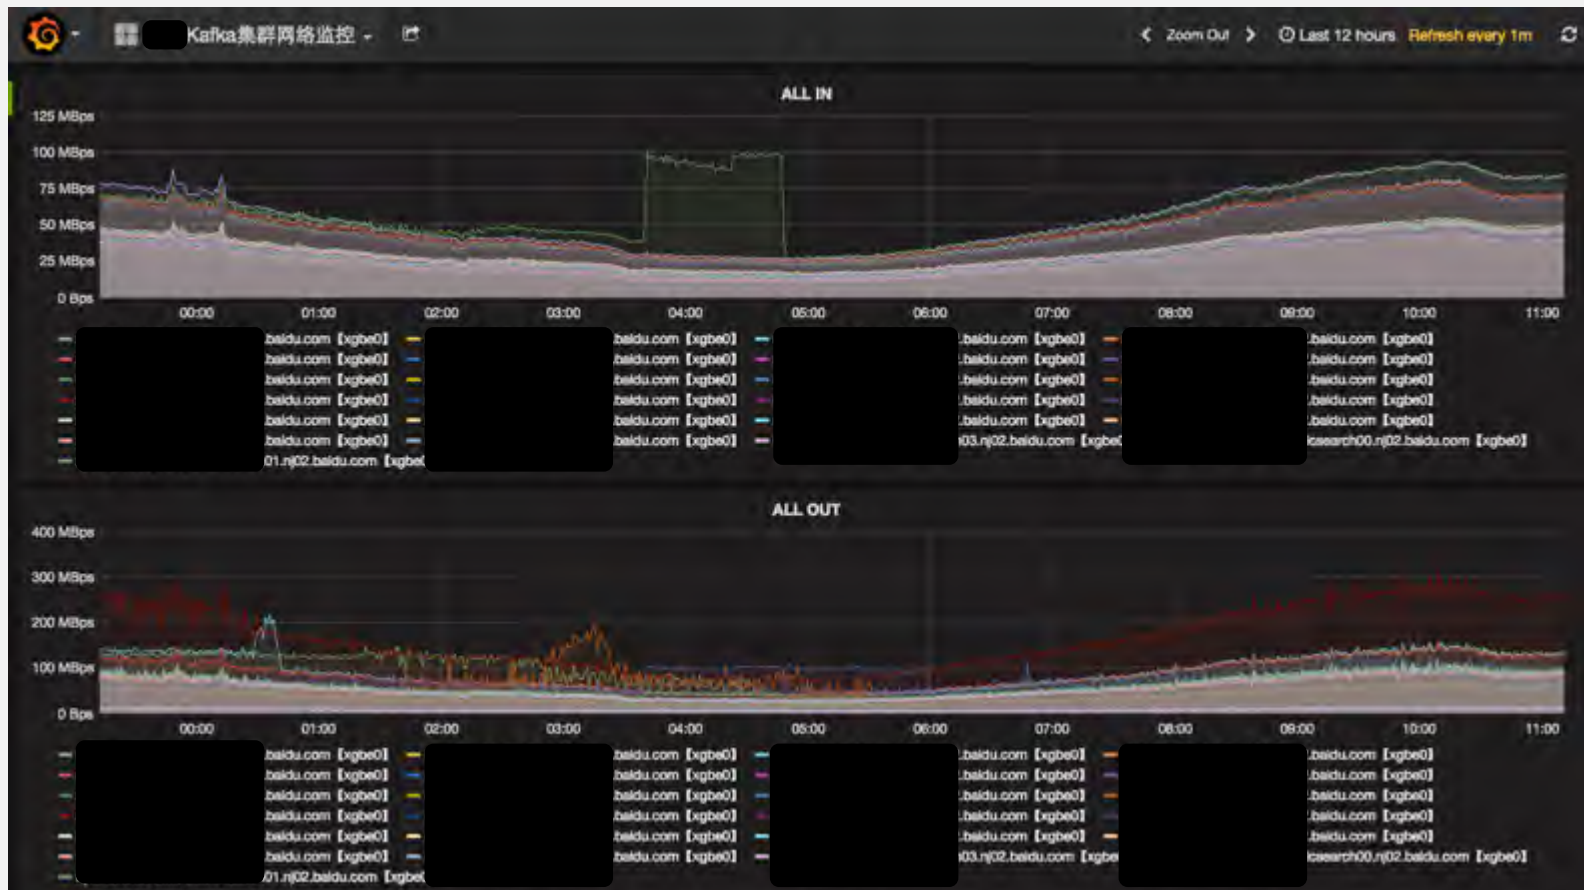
Kafka集群网络监控

Zoom Out

Last 12 hours Refresh every 1m

ALL IN

125 MBps
100 MBps
75 MBps
50 MBps
25 MBps
0 Bps

00:00 01:00 02:00 03:00 04:00 05:00 06:00 07:00 08:00 09:00 10:00 11:00

baidu.com [xgbe0]
baidu.com [xgbe0]
baidu.com [xgbe0]
baidu.com [xgbe0]
baidu.com [xgbe0]
baidu.com [xgbe0]
01.nj02.baidu.com [xgbe

baidu.com [xgbe0]
baidu.com [xgbe0]
baidu.com [xgbe0]
baidu.com [xgbe0]
baidu.com [xgbe0]
baidu.com [xgbe0]

.baidu.com [xgbe0]
.baidu.com [xgbe0]
.baidu.com [xgbe0]
.baidu.com [xgbe0]
.baidu.com [xgbe0]
03.nj02.baidu.com [xgbe

.baidu.com [xgbe0]
.baidu.com [xgbe0]
.baidu.com [xgbe0]
.baidu.com [xgbe0]
.baidu.com [xgbe0]
csearch00.nj02.baidu.com [xgbe0]

ALL OUT

400 MBps
300 MBps
200 MBps
100 MBps
0 Bps

00:00 01:00 02:00 03:00 04:00 05:00 06:00 07:00 08:00 09:00 10:00 11:00

baidu.com [xgbe0]
baidu.com [xgbe0]
baidu.com [xgbe0]
baidu.com [xgbe0]
baidu.com [xgbe0]
baidu.com [xgbe0]
01.nj02.baidu.com [xgbe

baidu.com [xgbe0]
baidu.com [xgbe0]
baidu.com [xgbe0]
baidu.com [xgbe0]
baidu.com [xgbe0]
baidu.com [xgbe0]

.baidu.com [xgbe0]
.baidu.com [xgbe0]
.baidu.com [xgbe0]
.baidu.com [xgbe0]
.baidu.com [xgbe0]
03.nj02.baidu.com [xgbe

.baidu.com [xgbe0]
.baidu.com [xgbe0]
.baidu.com [xgbe0]
.baidu.com [xgbe0]
.baidu.com [xgbe0]
csearch00.nj02.baidu.com [xgbe0]